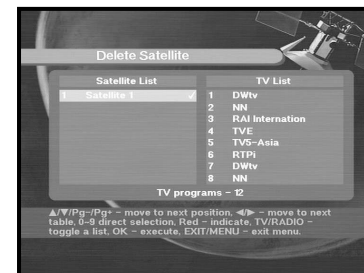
Delete Satellite

| Satellite List | TV List |
|---|---|
| 1 Satellite 1 ✓ | 1 DWtv |
| | 2 NN |
| | 3 RAI Internation |
| | 4 TVE |
| | 5 TV5-Asia |
| | 6 RTPi |
| | 7 DWtv |
| | 8 NN |

TV programs – 12

▲/▼/Pg-/Pg+ – move to next position, ◄/► – move to next table, 0-9 direct selection, Red – indicate, TV/RADIO – toggle a list, OK – execute, EXIT/MENU – exit menu.